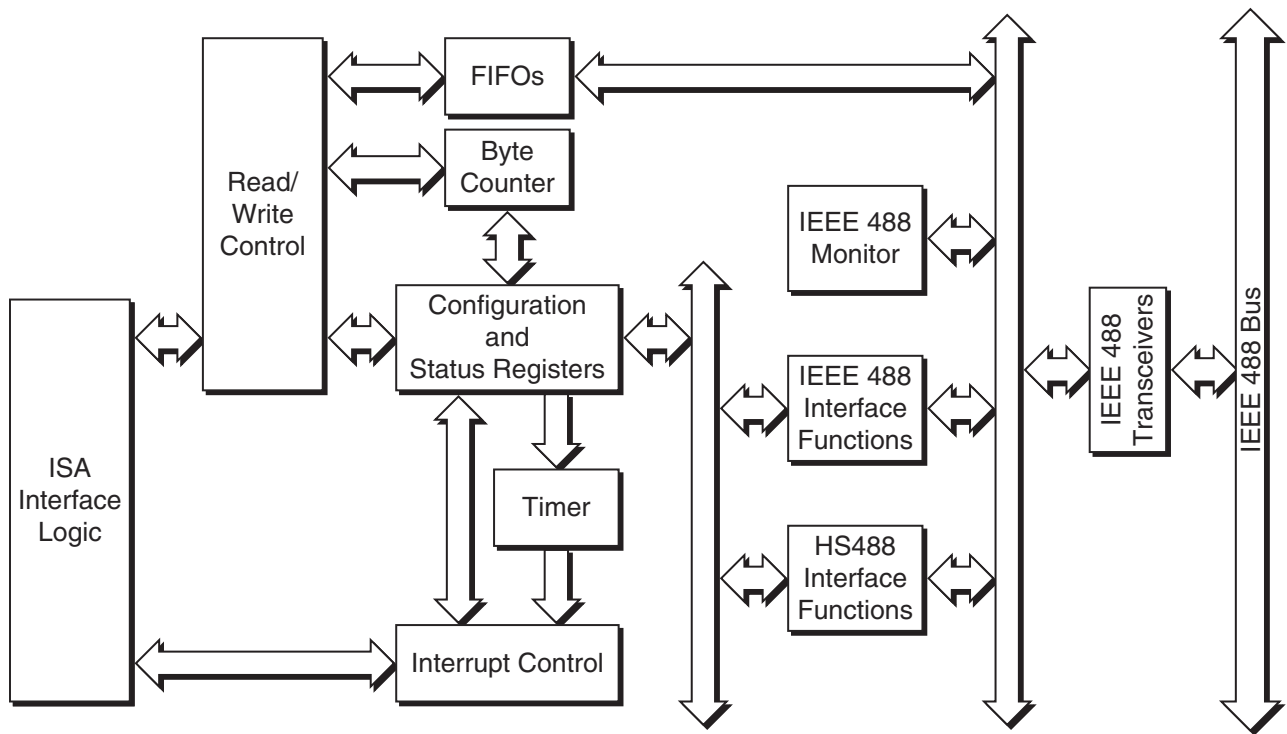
FIFOs

Read/ Write Control

Byte Counter

IEEE 488 Monitor

ISA Interface Logic

Configuration and Status Registers

IEEE 488 Transceivers

IEEE 488 Bus

IEEE 488 Interface Functions

Timer

HS488 Interface Functions

Interrupt Control